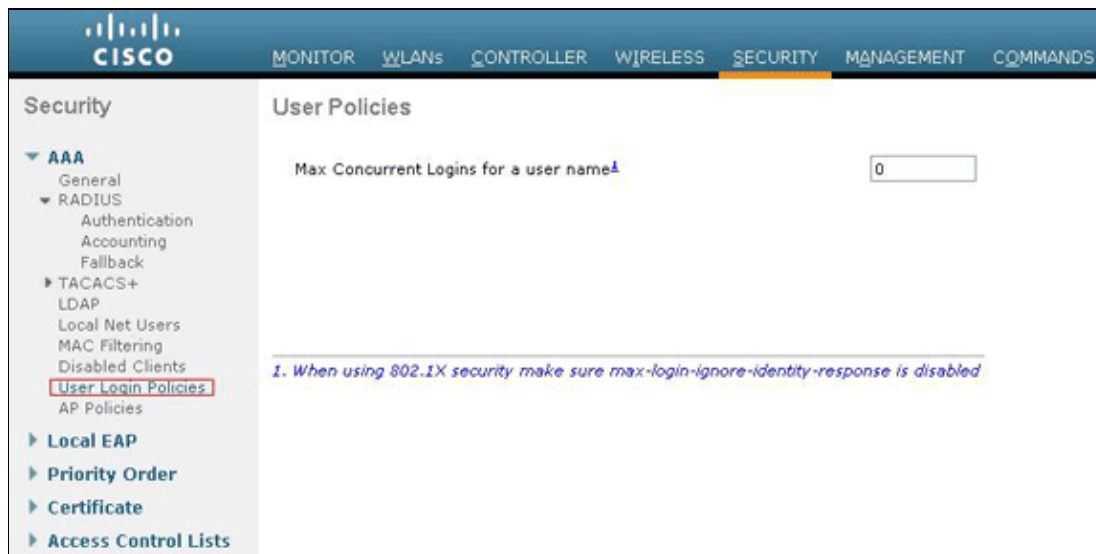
CISCO

MONITOR WLANs CONTROLLER WIRELESS SECURITY MANAGEMENT COMMANDS

Security

▼ AAA
General
▼ RADIUS
Authentication
Accounting
Fallback
▶ TACACS+
LDAP
Local Net Users
MAC Filtering
Disabled Clients
User Login Policies
AP Policies

▶ Local EAP

▶ Priority Order

▶ Certificate

▶ Access Control Lists

User Policies

Max Concurrent Logins for a user name1 0

1. When using 802.1X security make sure max-login-ignore-identity-response is disabled